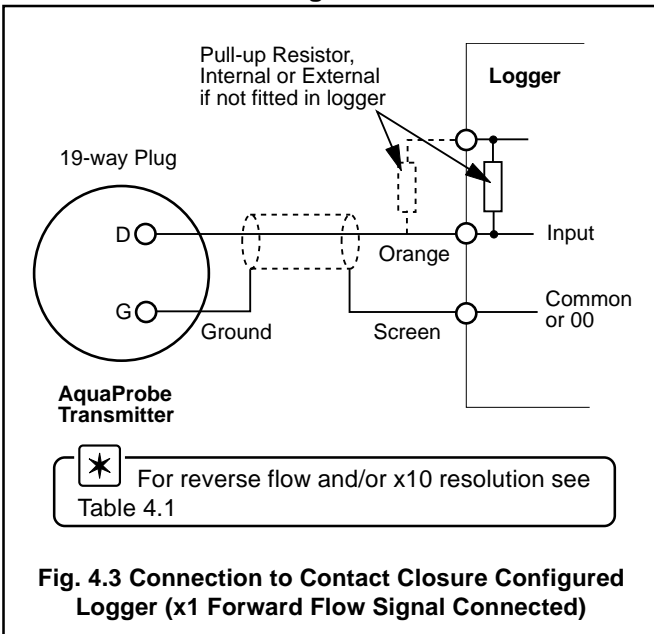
Pull-up Resistor, Internal or External if not fitted in logger

Logger

19-way Plug

D

G

Orange

Input

Common or 00

Ground

Screen

AquaProbe Transmitter

For reverse flow and/or x10 resolution see Table 4.1

Fig. 4.3 Connection to Contact Closure Configured Logger (x1 Forward Flow Signal Connected)